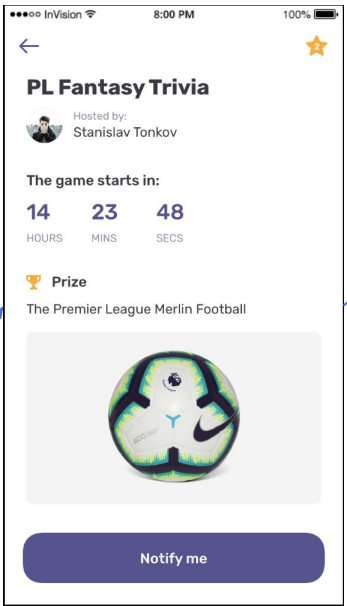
●●●○○ InVision
8:00 PM
100%

2

PL Fantasy Trivia

Hosted by:
Stanislav Tonkov

The game starts in:

| 14 | 23 | 48 |
|---|---|---|
| HOURS | MINS | SECS |

Prize

The Premier League Merlin Football

Notify me